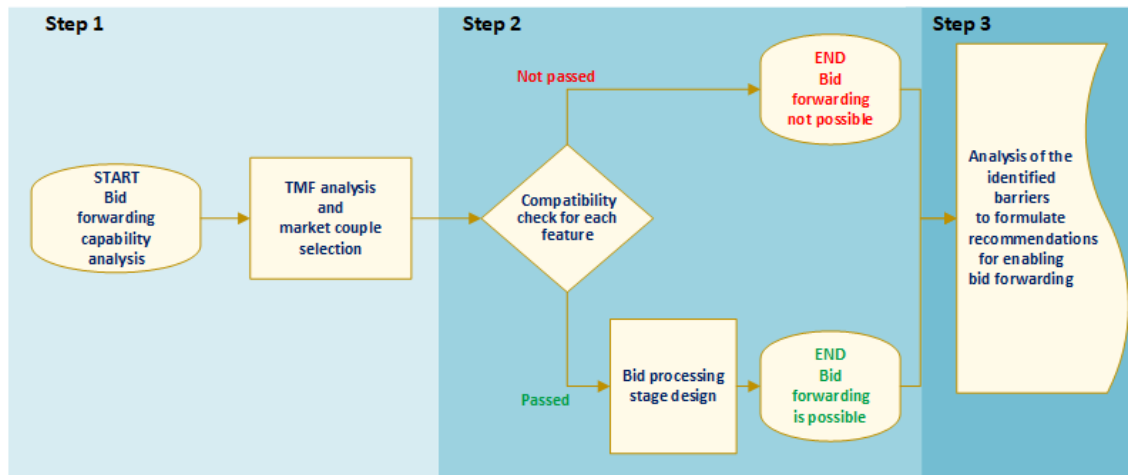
Step 1

START
Bid
forwarding
capability
analysis

TMF analysis
and
market couple
selection

Step 2

Not passed

Compatibility
check for each
feature

Passed

Bid processing
stage design

END
Bid
forwarding
not possible

END
Bid
forwarding
is possible

Step 3

Analysis of the
identified
barriers
to formulate
recommendations
for enabling
bid forwarding